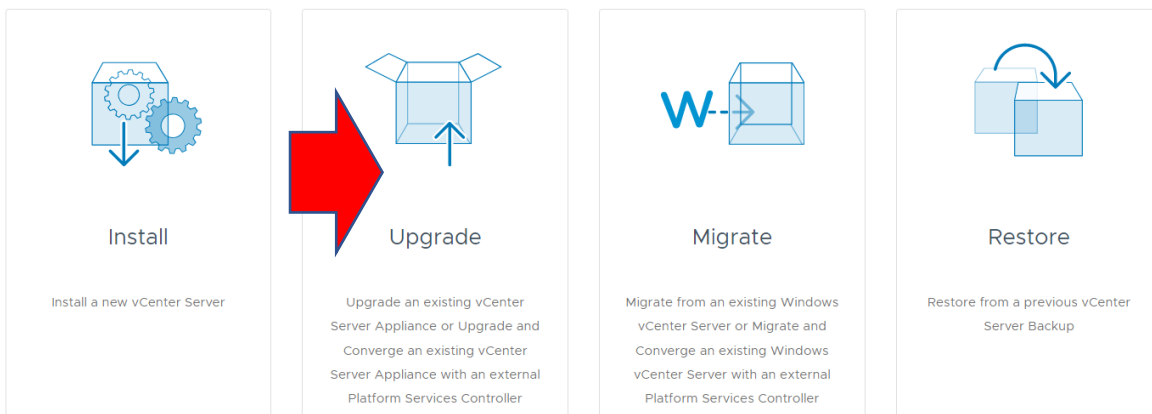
Install

Install a new vCenter Server

Upgrade

Upgrade an existing vCenter Server Appliance or Upgrade and Converge an existing vCenter Server Appliance with an external Platform Services Controller

W

Migrate

Migrate from an existing Windows vCenter Server or Migrate and Converge an existing Windows vCenter Server with an external Platform Services Controller

Restore

Restore from a previous vCenter Server Backup